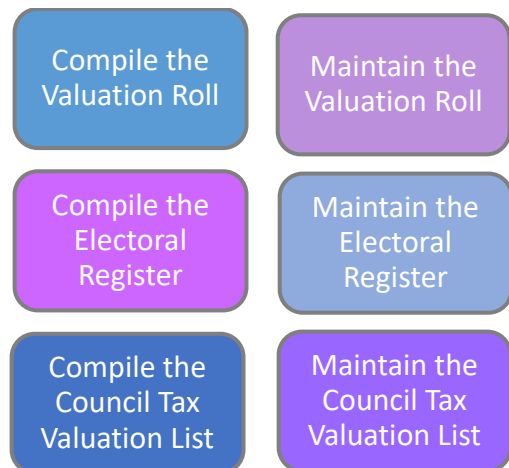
Compile the Valuation Roll

Maintain the Valuation Roll

Compile the Electoral Register

Maintain the Electoral Register

Compile the Council Tax Valuation List

Maintain the Council Tax Valuation List